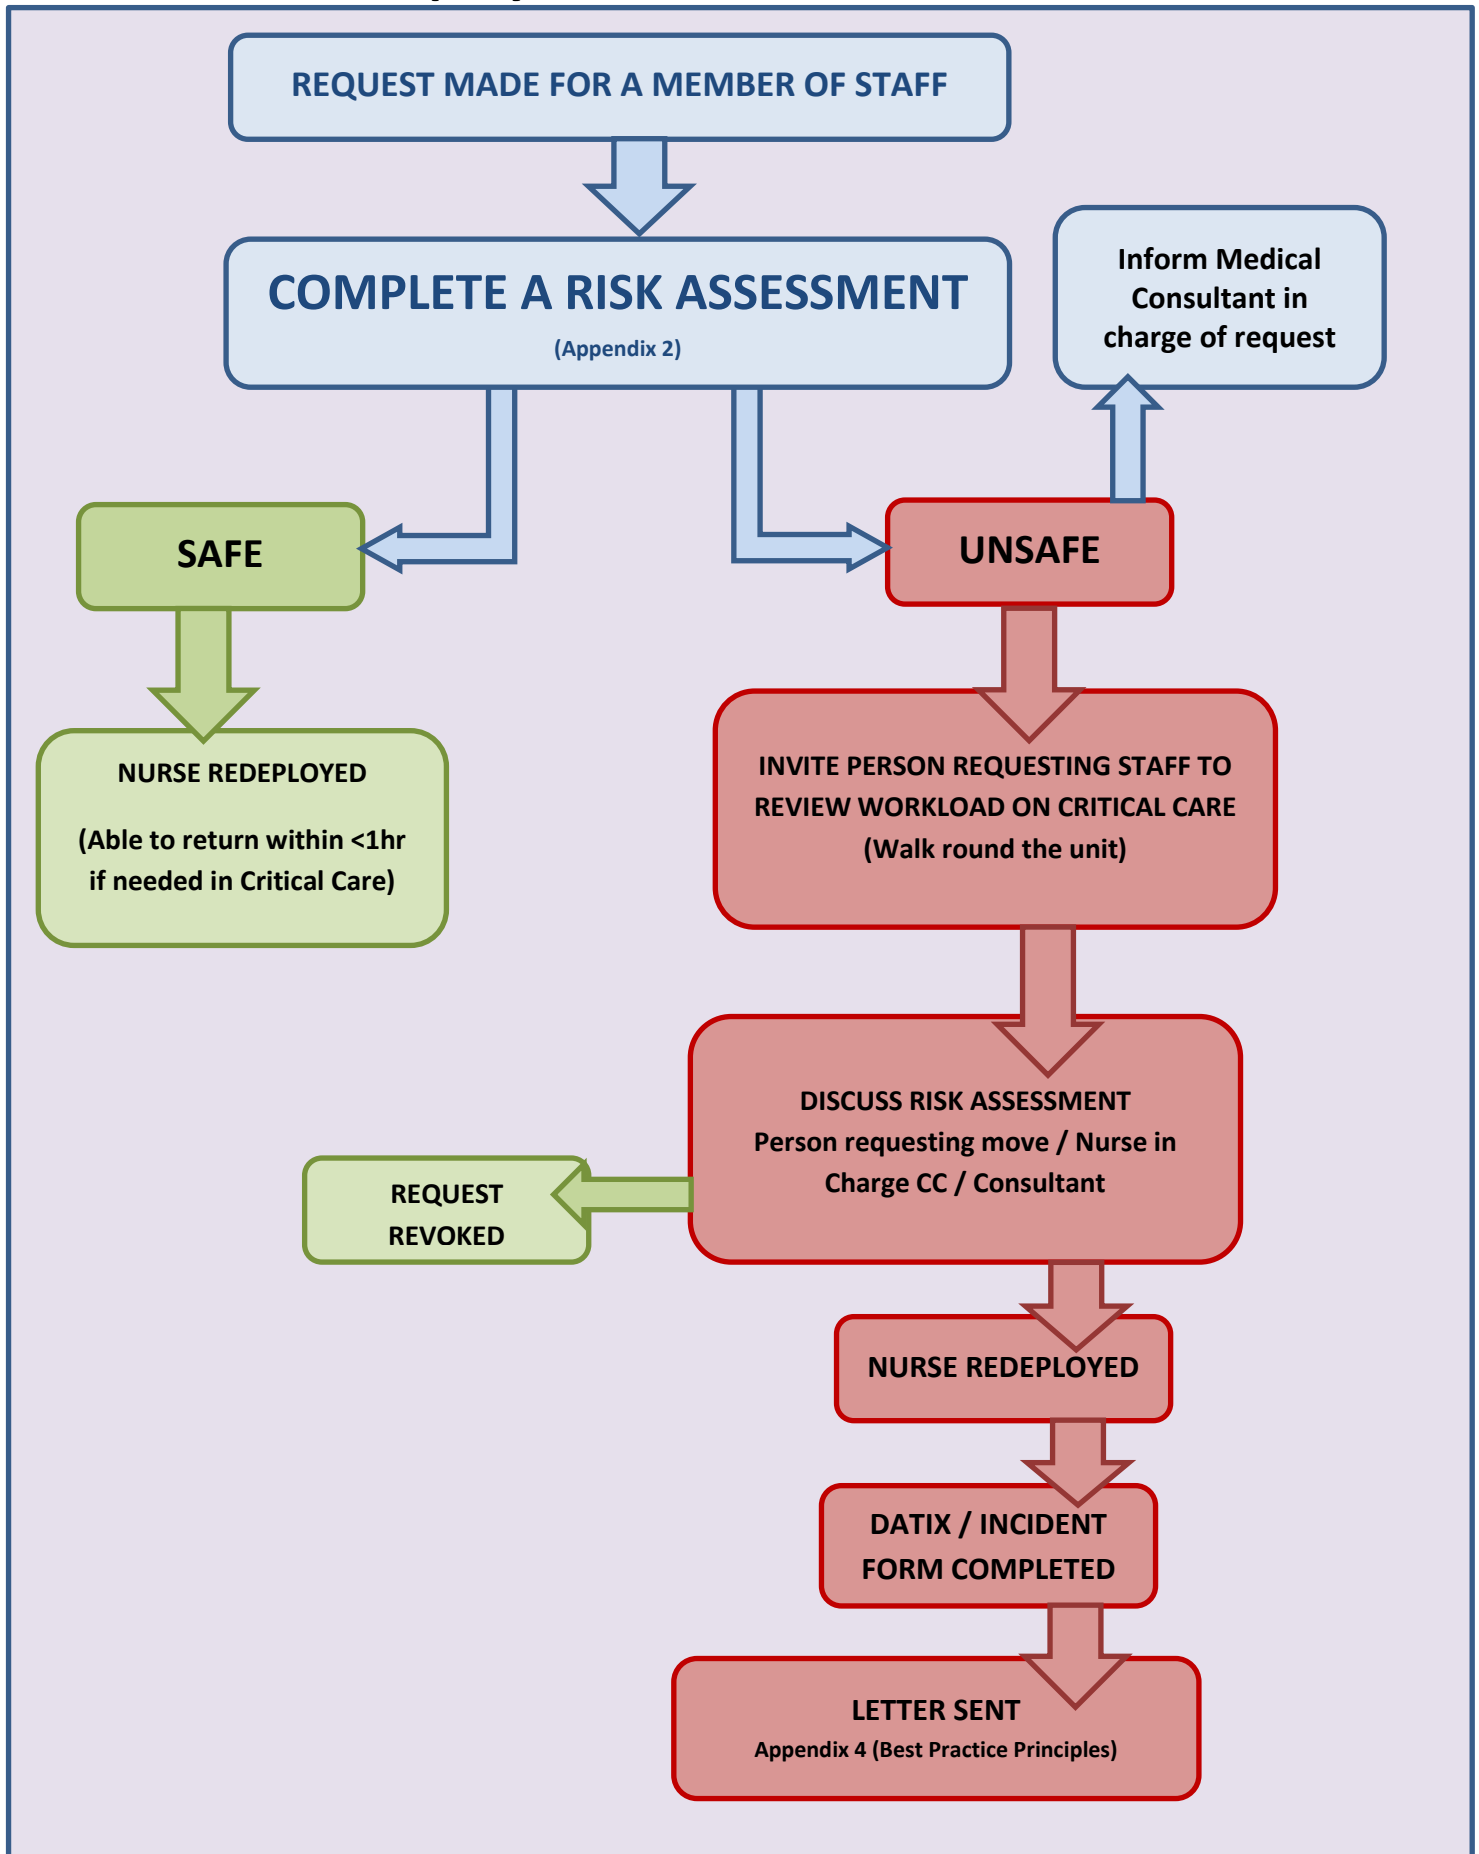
REQUEST MADE FOR A MEMBER OF STAFF

COMPLETE A RISK ASSESSMENT
(Appendix 2)

Inform Medical Consultant in charge of request

SAFE

UNSAFE

NURSE REDEPLOYED

(Able to return within <1hr if needed in Critical Care)

INVITE PERSON REQUESTING STAFF TO REVIEW WORKLOAD ON CRITICAL CARE
(Walk round the unit)

DISCUSS RISK ASSESSMENT
Person requesting move / Nurse in Charge CC / Consultant

REQUEST REVOKED

NURSE REDEPLOYED

DATIX / INCIDENT FORM COMPLETED

LETTER SENT
Appendix 4 (Best Practice Principles)